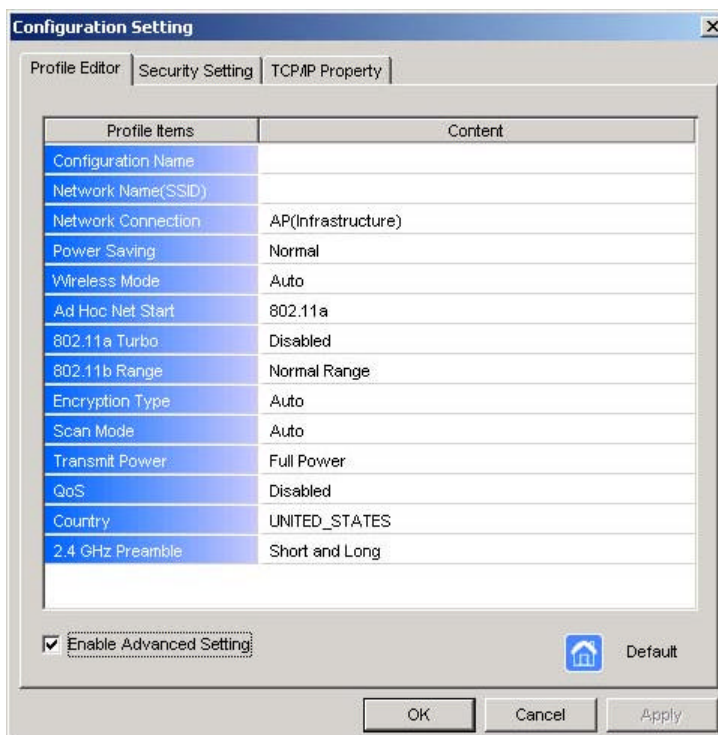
Configuration Setting

X

Profile Editor | Security Setting | TCP/IP Property

| Profile Items | Content |
|---|---|
| Configuration Name | |
| Network Name(SSID) | |
| Network Connection | AP(Infrastructure) |
| Power Saving | Normal |
| Wireless Mode | Auto |
| Ad Hoc Net Start | 802.11a |
| 802.11a Turbo | Disabled |
| 802.11b Range | Normal Range |
| Encryption Type | Auto |
| Scan Mode | Auto |
| Transmit Power | Full Power |
| QoS | Disabled |
| Country | UNITED_STATES |
| 2.4 GHz Preamble | Short and Long |

Enable Advanced Setting

Default

OK

Cancel

Apply